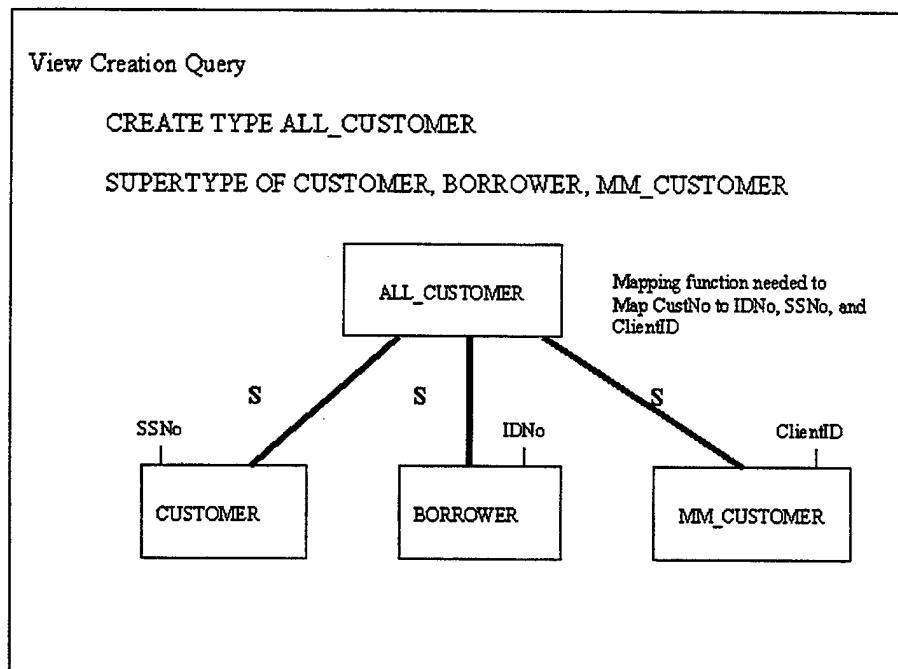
View Creation Query

CREATE TYPE ALL_CUSTOMER

SUPERTYPE OF CUSTOMER, BORROWER, MM_CUSTOMER

ALL_CUSTOMER

Mapping function needed to Map CustNo to IDNo, SSNo, and ClientID

S

S

S

SSNo

IDNo

ClientID

CUSTOMER

BORROWER

MM_CUSTOMER